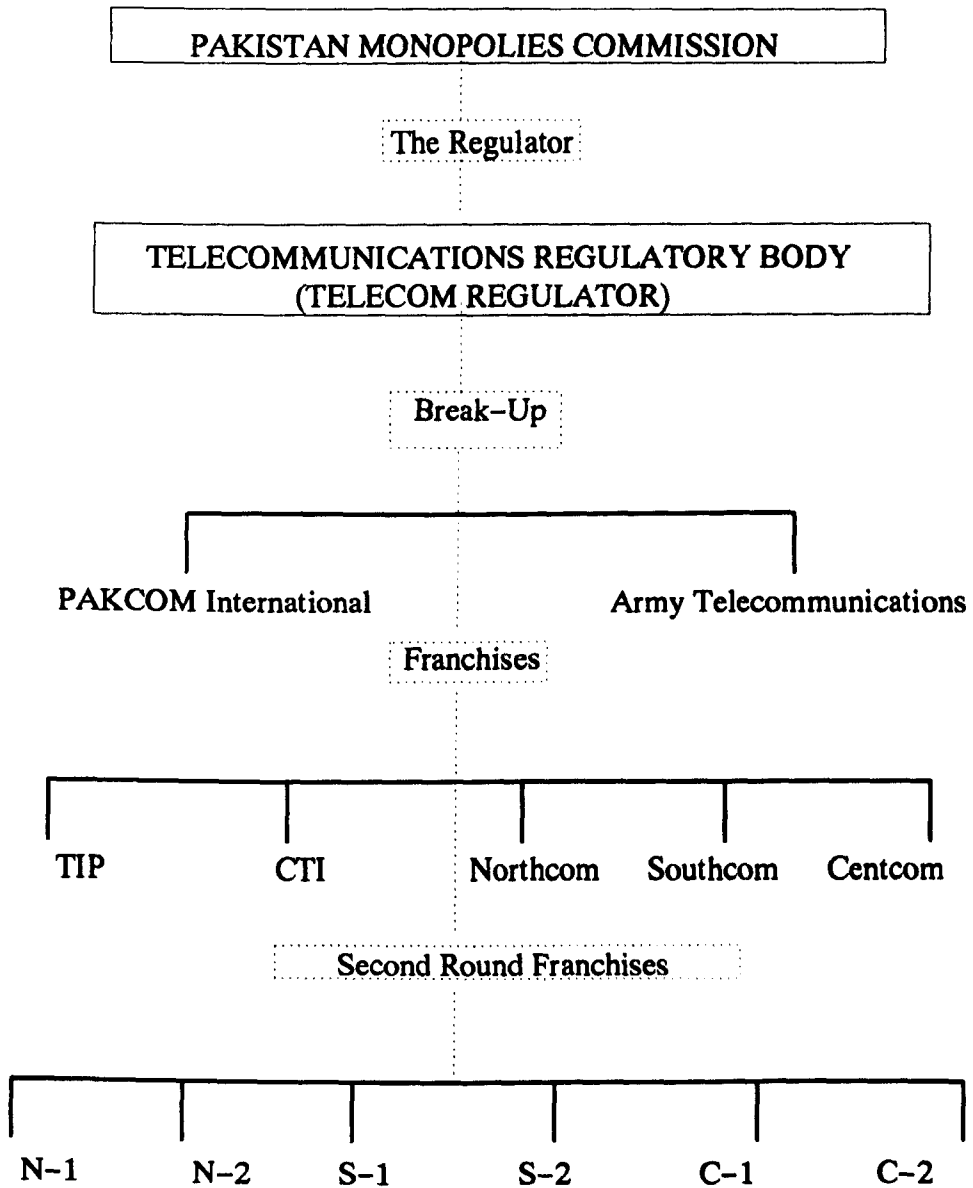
PAKISTAN MONOPOLIES COMMISSION

The Regulator

TELECOMMUNICATIONS REGULATORY BODY
(TELECOM REGULATOR)

Break-Up

PAKCOM International

Army Telecommunications

Franchises

TIP

CTI

Northcom

Southcom

Centcom

Second Round Franchises

N-1

N-2

S-1

S-2

C-1

C-2